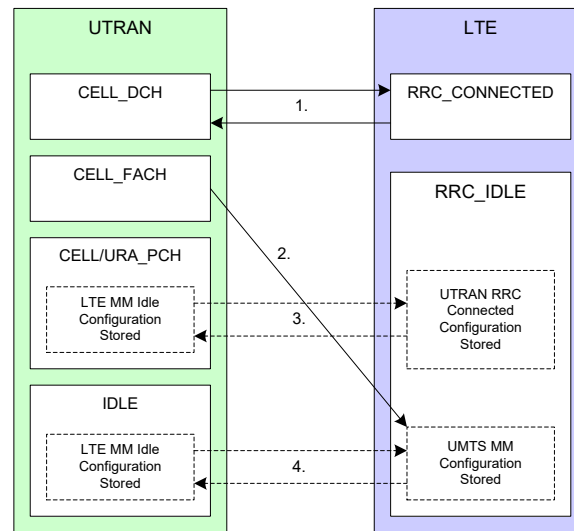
UTRAN

LTE

CELL_DCH

1.

RRC_CONNECTED

CELL_FACH

RRC_IDLE

2.

CELL/URA_PCH

LTE MM Idle Configuration Stored

3.

UTRAN RRC Connected Configuration Stored

IDLE

LTE MM Idle Configuration Stored

4.

UMTS MM Configuration Stored